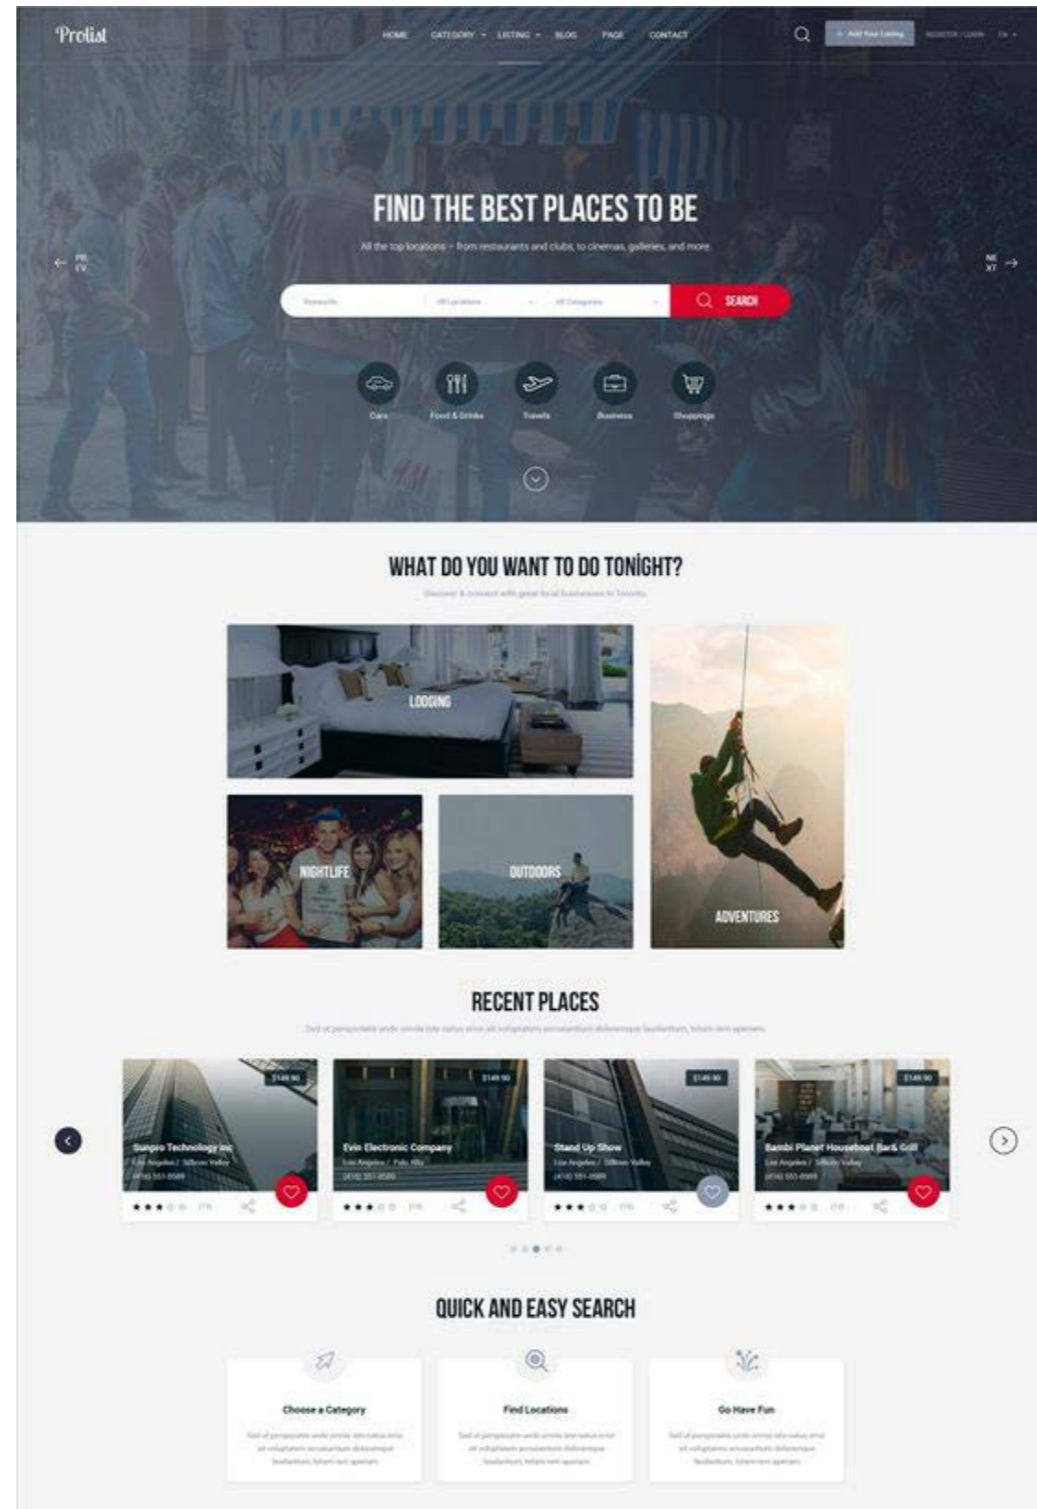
Prolist

HOME CATEGORY LISTING BLOG PAGE CONTACT

+ Add Your Listing

REGISTER / LOGIN EN

FIND THE BEST PLACES TO BE

All the top locations – from restaurants and clubs, to cinemas, galleries, and more

PREV

NEXT

Keywords All Locations All Categories SEARCH

Cars Food & Drinks Travels Business Shoppings

WHAT DO YOU WANT TO DO TONIGHT?

Discover & connect with great local businesses in Toronto

LODGING

NIGHTLIFE

OUTDOORS

ADVENTURES

RECENT PLACES

Sed ut perspiciatis unde omnis iste natus error sit voluptatem accusantium doloremque laudantium, totam rem aperiam.

$149.90
Sunpro Technology inc
Los Angeles / Silicon Valley
(416) 551-0589

$149.90
Evin Electronic Company
Los Angeles / Palo Alto
(416) 551-0589

$149.90
Stand Up Show
Los Angeles / Silicon Valley
(416) 551-0589

$149.90
Bambi Planet Houseboat Bar & Grill
Los Angeles / Silicon Valley
(416) 551-0589

QUICK AND EASY SEARCH

Choose a Category
Sed ut perspiciatis unde omnis iste natus error sit voluptatem accusantium doloremque laudantium, totam rem aperiam.

Find Locations
Sed ut perspiciatis unde omnis iste natus error sit voluptatem accusantium doloremque laudantium, totam rem aperiam.

Go Have Fun
Sed ut perspiciatis unde omnis iste natus error sit voluptatem accusantium doloremque laudantium, totam rem aperiam.